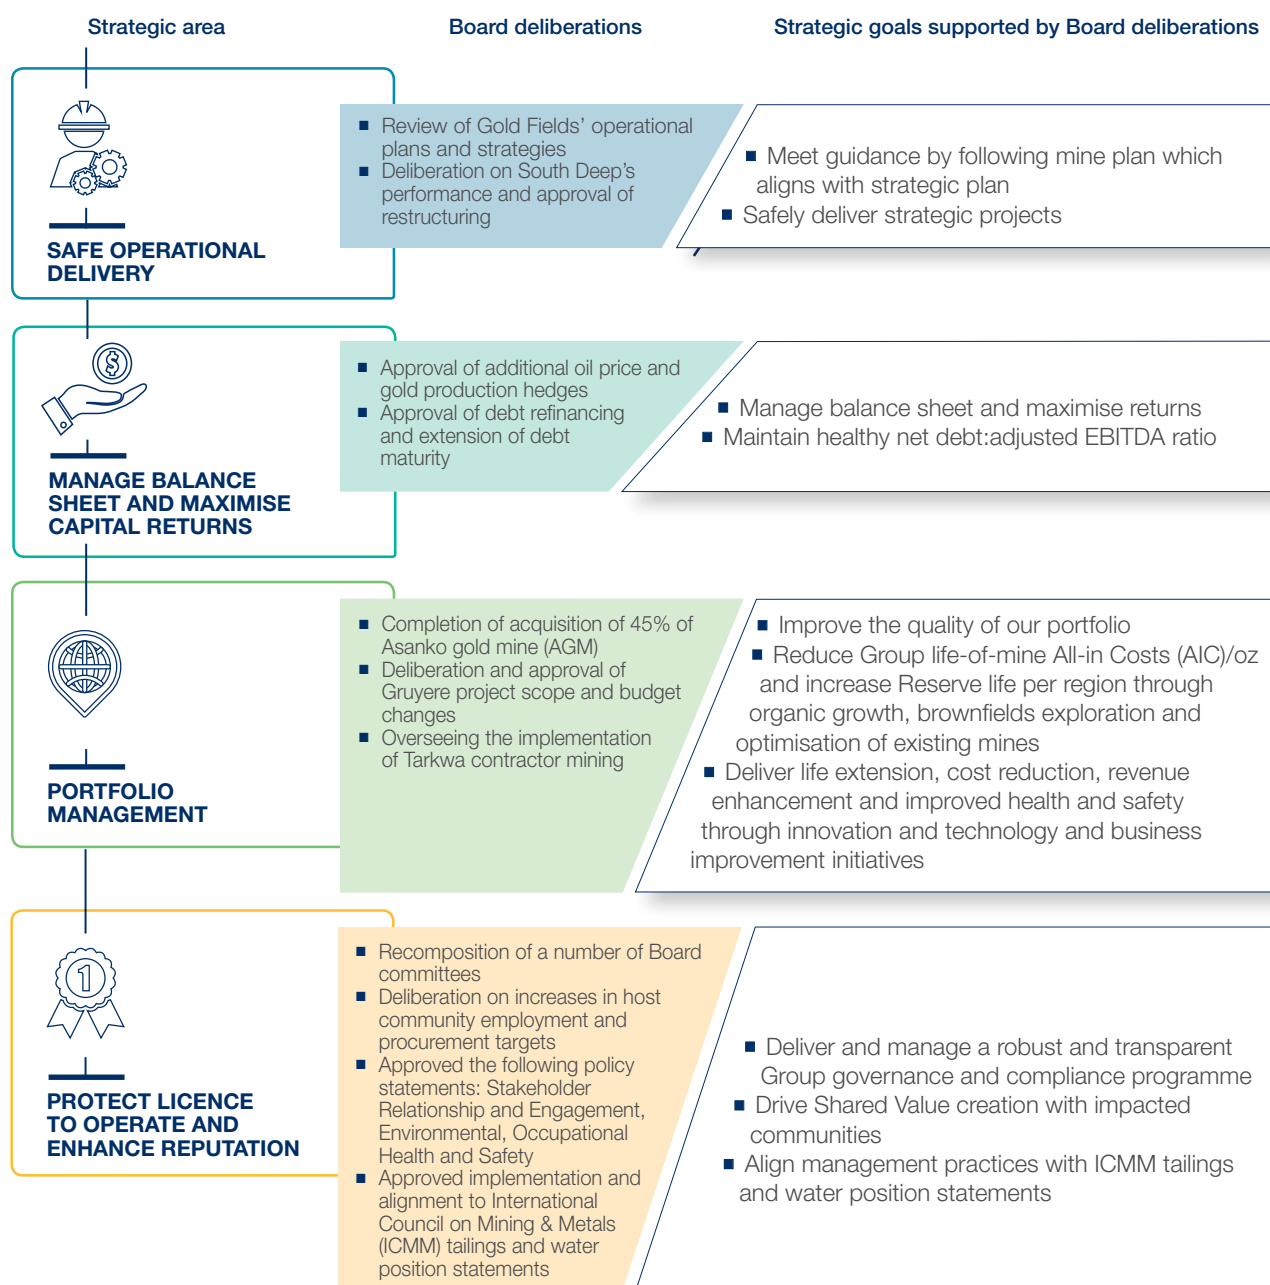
Strategic area

Board deliberations

Strategic goals supported by Board deliberations

SAFE OPERATIONAL DELIVERY

■ Review of Gold Fields' operational plans and strategies
■ Deliberation on South Deep's performance and approval of restructuring

■ Meet guidance by following mine plan which aligns with strategic plan
■ Safely deliver strategic projects

MANAGE BALANCE SHEET AND MAXIMISE CAPITAL RETURNS

■ Approval of additional oil price and gold production hedges
■ Approval of debt refinancing and extension of debt maturity

■ Manage balance sheet and maximise returns
■ Maintain healthy net debt:adjusted EBITDA ratio

PORTFOLIO MANAGEMENT

■ Completion of acquisition of 45% of Asanko gold mine (AGM)
■ Deliberation and approval of Gruyere project scope and budget changes
■ Overseeing the implementation of Tarkwa contractor mining

■ Improve the quality of our portfolio
■ Reduce Group life-of-mine All-in Costs (AIC)/oz and increase Reserve life per region through organic growth, brownfields exploration and optimisation of existing mines
■ Deliver life extension, cost reduction, revenue enhancement and improved health and safety through innovation and technology and business improvement initiatives

PROTECT LICENCE TO OPERATE AND ENHANCE REPUTATION

■ Recomposition of a number of Board committees
■ Deliberation on increases in host community employment and procurement targets
■ Approved the following policy statements: Stakeholder Relationship and Engagement, Environmental, Occupational Health and Safety
■ Approved implementation and alignment to International Council on Mining & Metals (ICMM) tailings and water position statements

■ Deliver and manage a robust and transparent Group governance and compliance programme
■ Drive Shared Value creation with impacted communities
■ Align management practices with ICMM tailings and water position statements